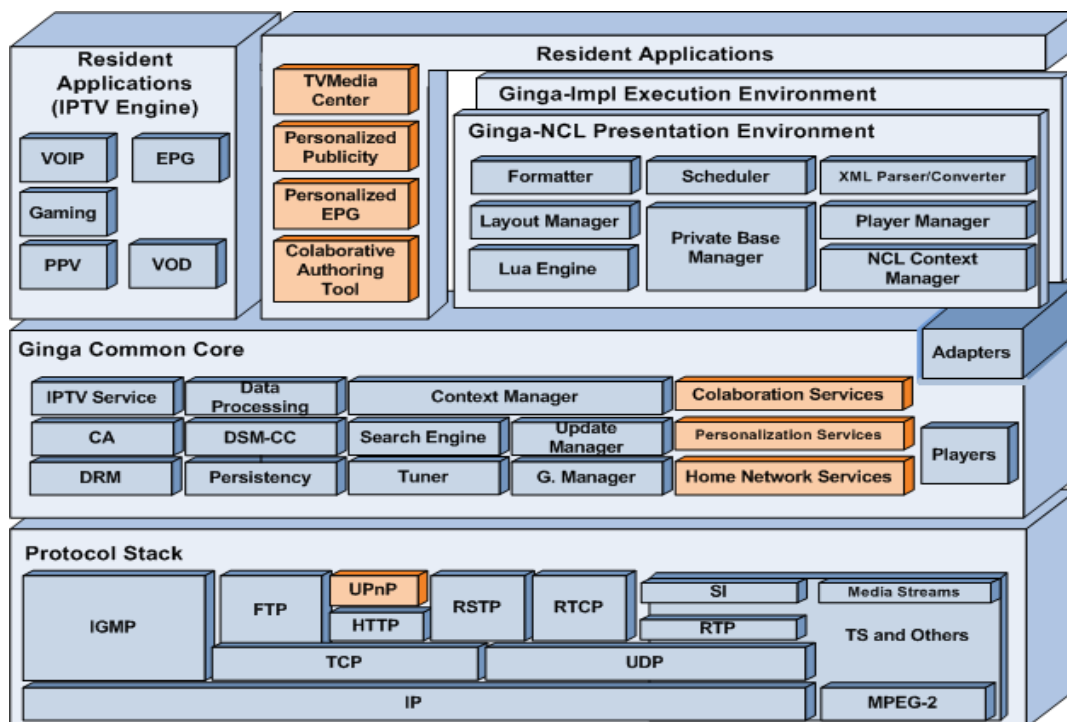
Resident Applications (IPTV Engine)

VOIP

EPG

Gaming

PPV

VOD

Resident Applications

TVMedia Center

Personalized Publicity

Personalized EPG

Colaborative Authoring Tool

Ginga-Impl Execution Environment

Ginga-NCL Presentation Environment

Formatter

Scheduler

XML Parser/Converter

Layout Manager

Private Base Manager

Player Manager

Lua Engine

NCL Context Manager

Adapters

Ginga Common Core

IPTV Service

Data Processing

Context Manager

Colaboration Services

CA

DSM-CC

Search Engine

Update Manager

Personalization Services

Players

DRM

Persistency

Tuner

G. Manager

Home Network Services

Protocol Stack

IGMP

FTP

UPnP

HTTP

RSTP

RTCP

SI

Media Streams

RTP

TS and Others

TCP

UDP

IP

MPEG-2